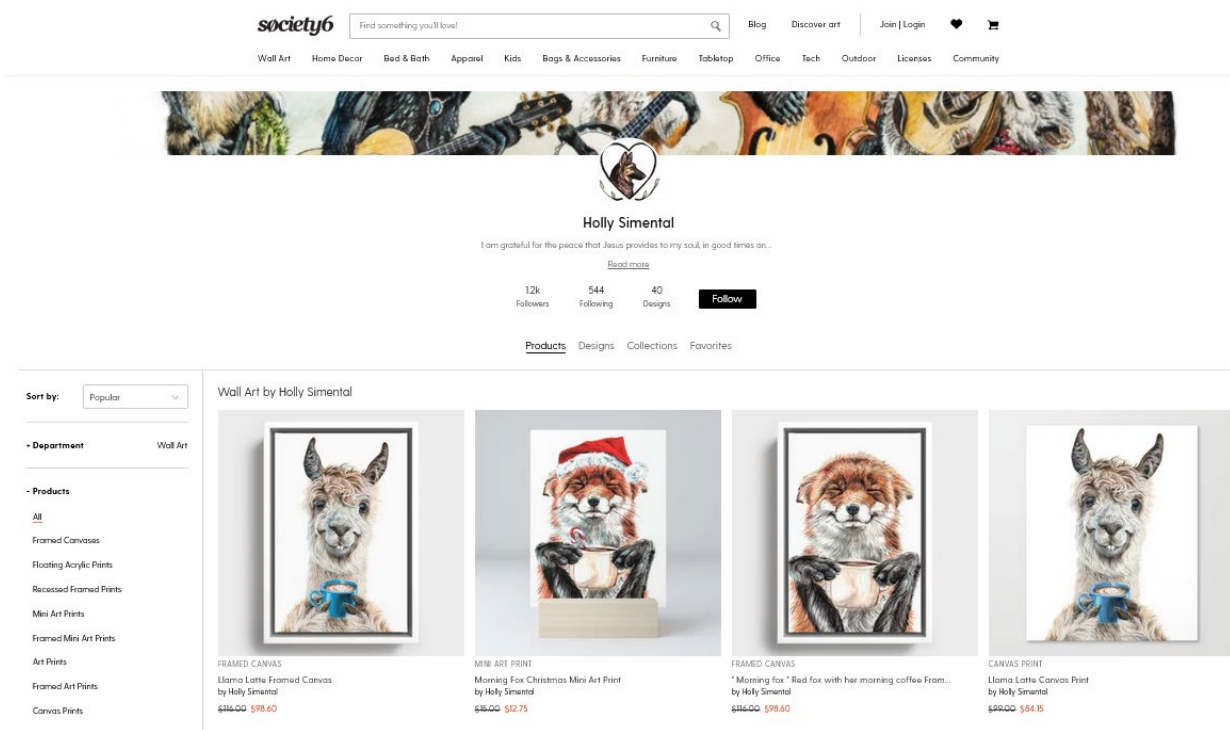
society6

Find something you'll love!

Blog Discover art Join | Login

Wall Art Home Decor Bed & Bath Apparel Kids Bags & Accessories Furniture Tabletop Office Tech Outdoor Licenses Community

Holly Simental

I am grateful for the peace that Jesus provides to my soul, in good times an...

Read more

1.2k Followers 544 Following 40 Designs Follow

Products Designs Collections Favorites

Sort by: Popular

- Department Wall Art

- Products

All

Framed Canvases

Floating Acrylic Prints

Recessed Framed Prints

Mini Art Prints

Framed Mini Art Prints

Art Prints

Framed Art Prints

Canvas Prints

Wall Art by Holly Simental

FRAMED CANVAS
Llama Latte Framed Canvas
by Holly Simental
~~$116.00~~ $98.60

MINI ART PRINT
Morning Fox Christmas Mini Art Print
by Holly Simental
~~$15.00~~ $12.75

FRAMED CANVAS
" Morning fox " Red fox with her morning coffee Fram...
by Holly Simental
~~$116.00~~ $98.60

CANVAS PRINT
Llama Latte Canvas Print
by Holly Simental
~~$99.00~~ $84.15